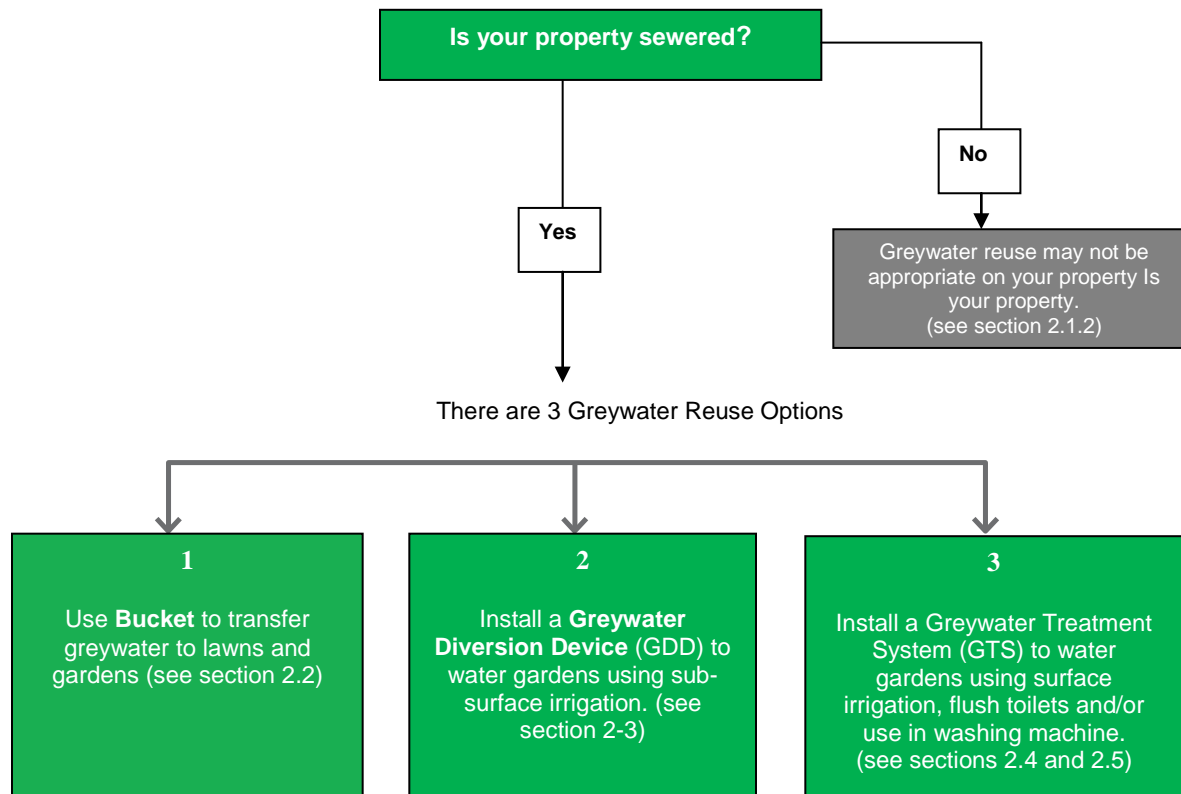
Is your property sewered?

No

Yes

Greywater reuse may not be appropriate on your property Is your property.
(see section 2.1.2)

There are 3 Greywater Reuse Options

1

Use **Bucket** to transfer greywater to lawns and gardens (see section 2.2)

2

Install a **Greywater Diversion Device** (GDD) to water gardens using subsurface irrigation. (see section 2-3)

3

Install a Greywater Treatment System (GTS) to water gardens using surface irrigation, flush toilets and/or use in washing machine.
(see sections 2.4 and 2.5)